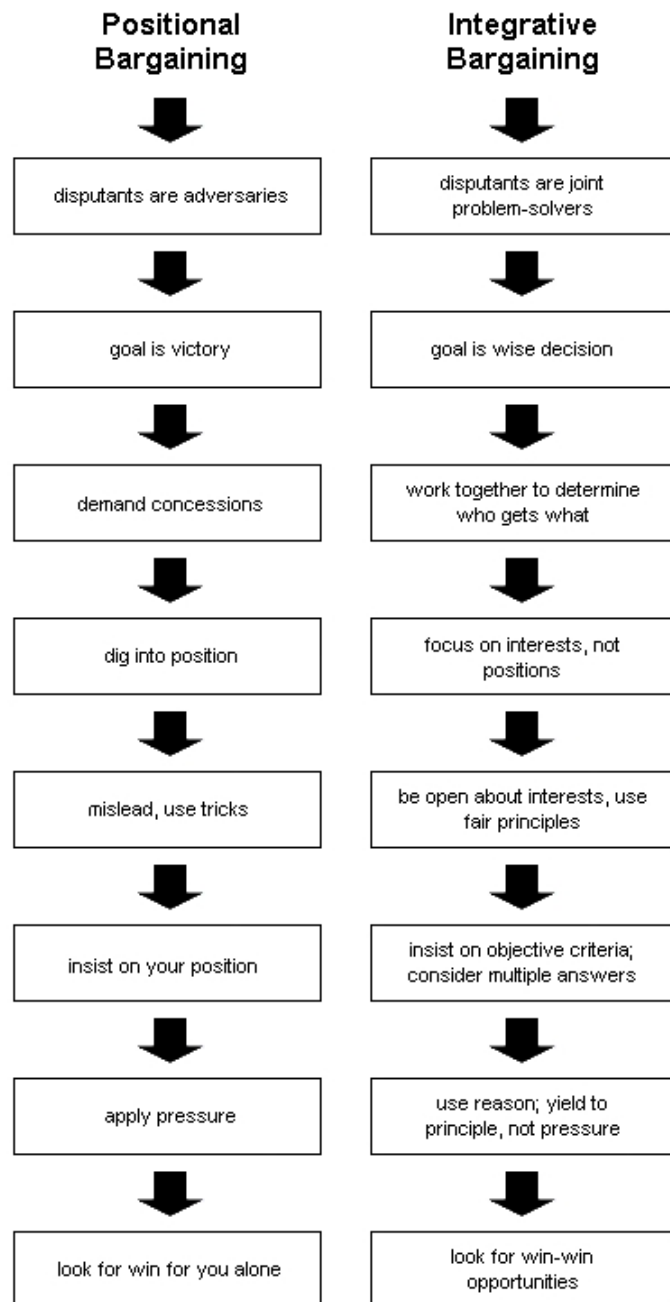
Positional Bargaining

disputants are adversaries

goal is victory

demand concessions

dig into position

mislead, use tricks

insist on your position

apply pressure

look for win for you alone

Integrative Bargaining

disputants are joint problem-solvers

goal is wise decision

work together to determine who gets what

focus on interests, not positions

be open about interests, use fair principles

insist on objective criteria; consider multiple answers

use reason; yield to principle, not pressure

look for win-win opportunities